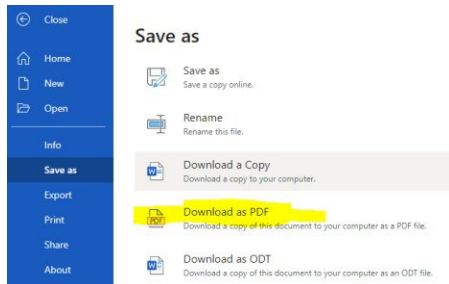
Close

Home

New

Open

Info

Save as

Export

Print

Share

About

Save as

Save as
Save a copy online.

Rename
Rename this file.

Download a Copy
Download a copy to your computer.

PDF
Download as PDF
Download a copy of this document to your computer as a PDF file.

Download as ODT
Download a copy of this document to your computer as an ODT file.